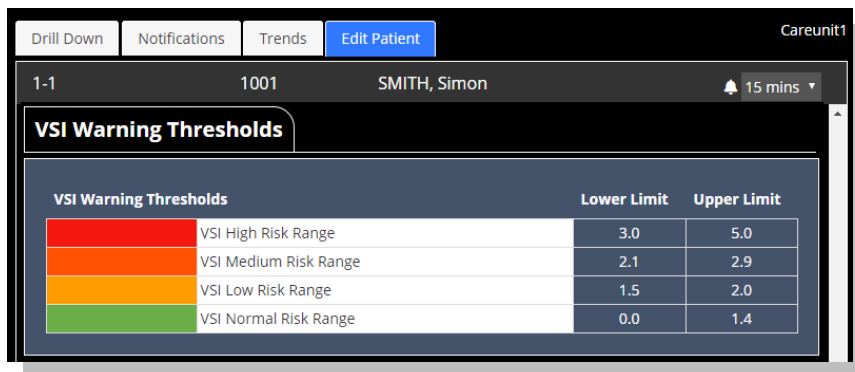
Drill Down | Notifications | Trends | Edit Patient

Careunit1

1-1 1001 SMITH, Simon 15 mins ▾

VSI Warning Thresholds

| VSI Warning Thresholds | | Lower Limit | Upper Limit |
|---|---|---|---|
| | VSI High Risk Range | 3.0 | 5.0 |
| | VSI Medium Risk Range | 2.1 | 2.9 |
| | VSI Low Risk Range | 1.5 | 2.0 |
| | VSI Normal Risk Range | 0.0 | 1.4 |